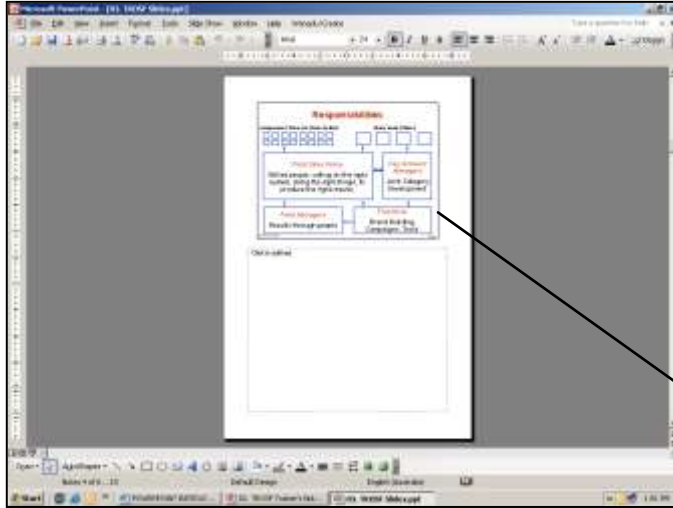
Microsoft PowerPoint - [01 TAOSF Slides.ppt]

File Edit View Insert Format Tools Slide Show Window Help

Responsibilities

Field Sales Reps

Key Account Managers

Joint Category Development

Field Managers

Results through people

Functional

Brand Building Campaigns, Tools

Click to add text

Draw AutoShapes

Default Design

English (Australia)

Start

01 TAOSF Slides.ppt